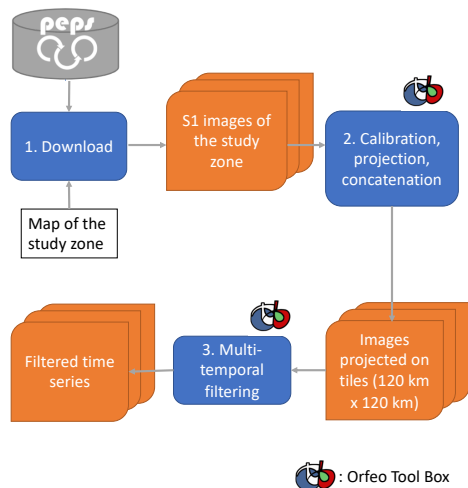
peps

1. Download

S1 images of the study zone

2. Calibration, projection, concatenation

Map of the study zone

Filtered time series

3. Multi-temporal filtering

Images projected on tiles (120 km x 120 km)

: Orfeo Tool Box